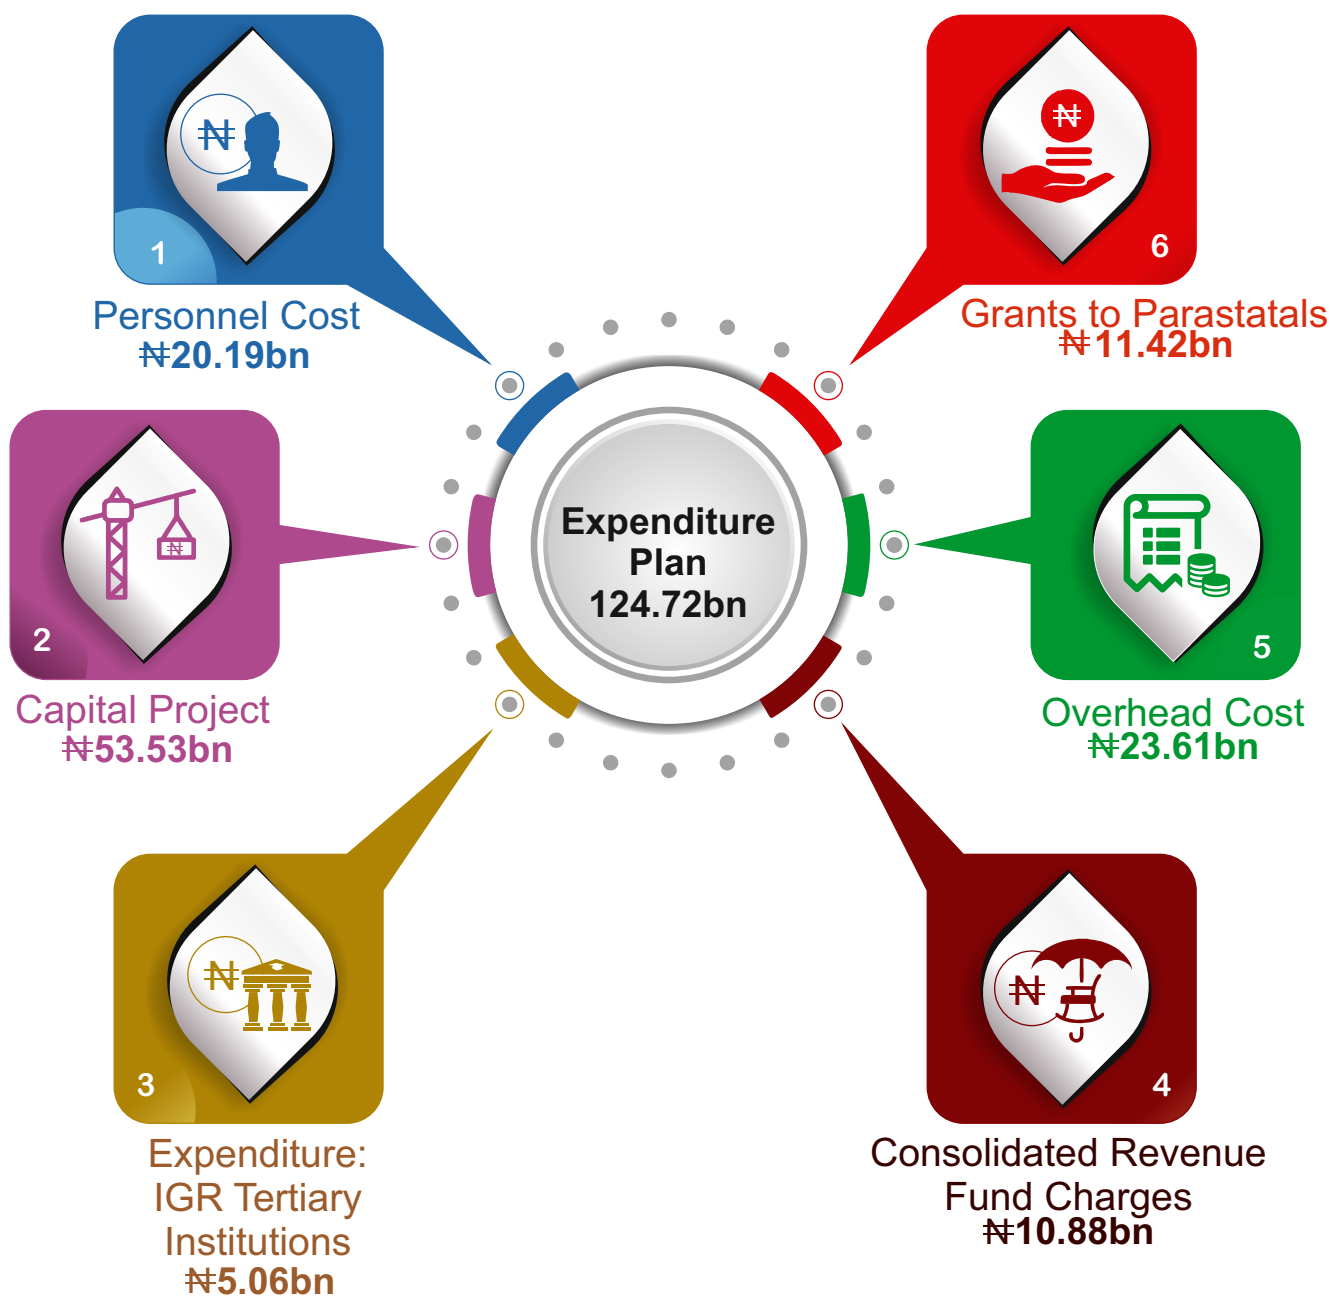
1
Personnel Cost
₦20.19bn

6
Grants to Parastatals
₦11.42bn

Expenditure Plan 124.72bn

2
Capital Project
₦53.53bn

5
Overhead Cost
₦23.61bn

3
Expenditure: IGR Tertiary Institutions
₦5.06bn

4
Consolidated Revenue Fund Charges
₦10.88bn